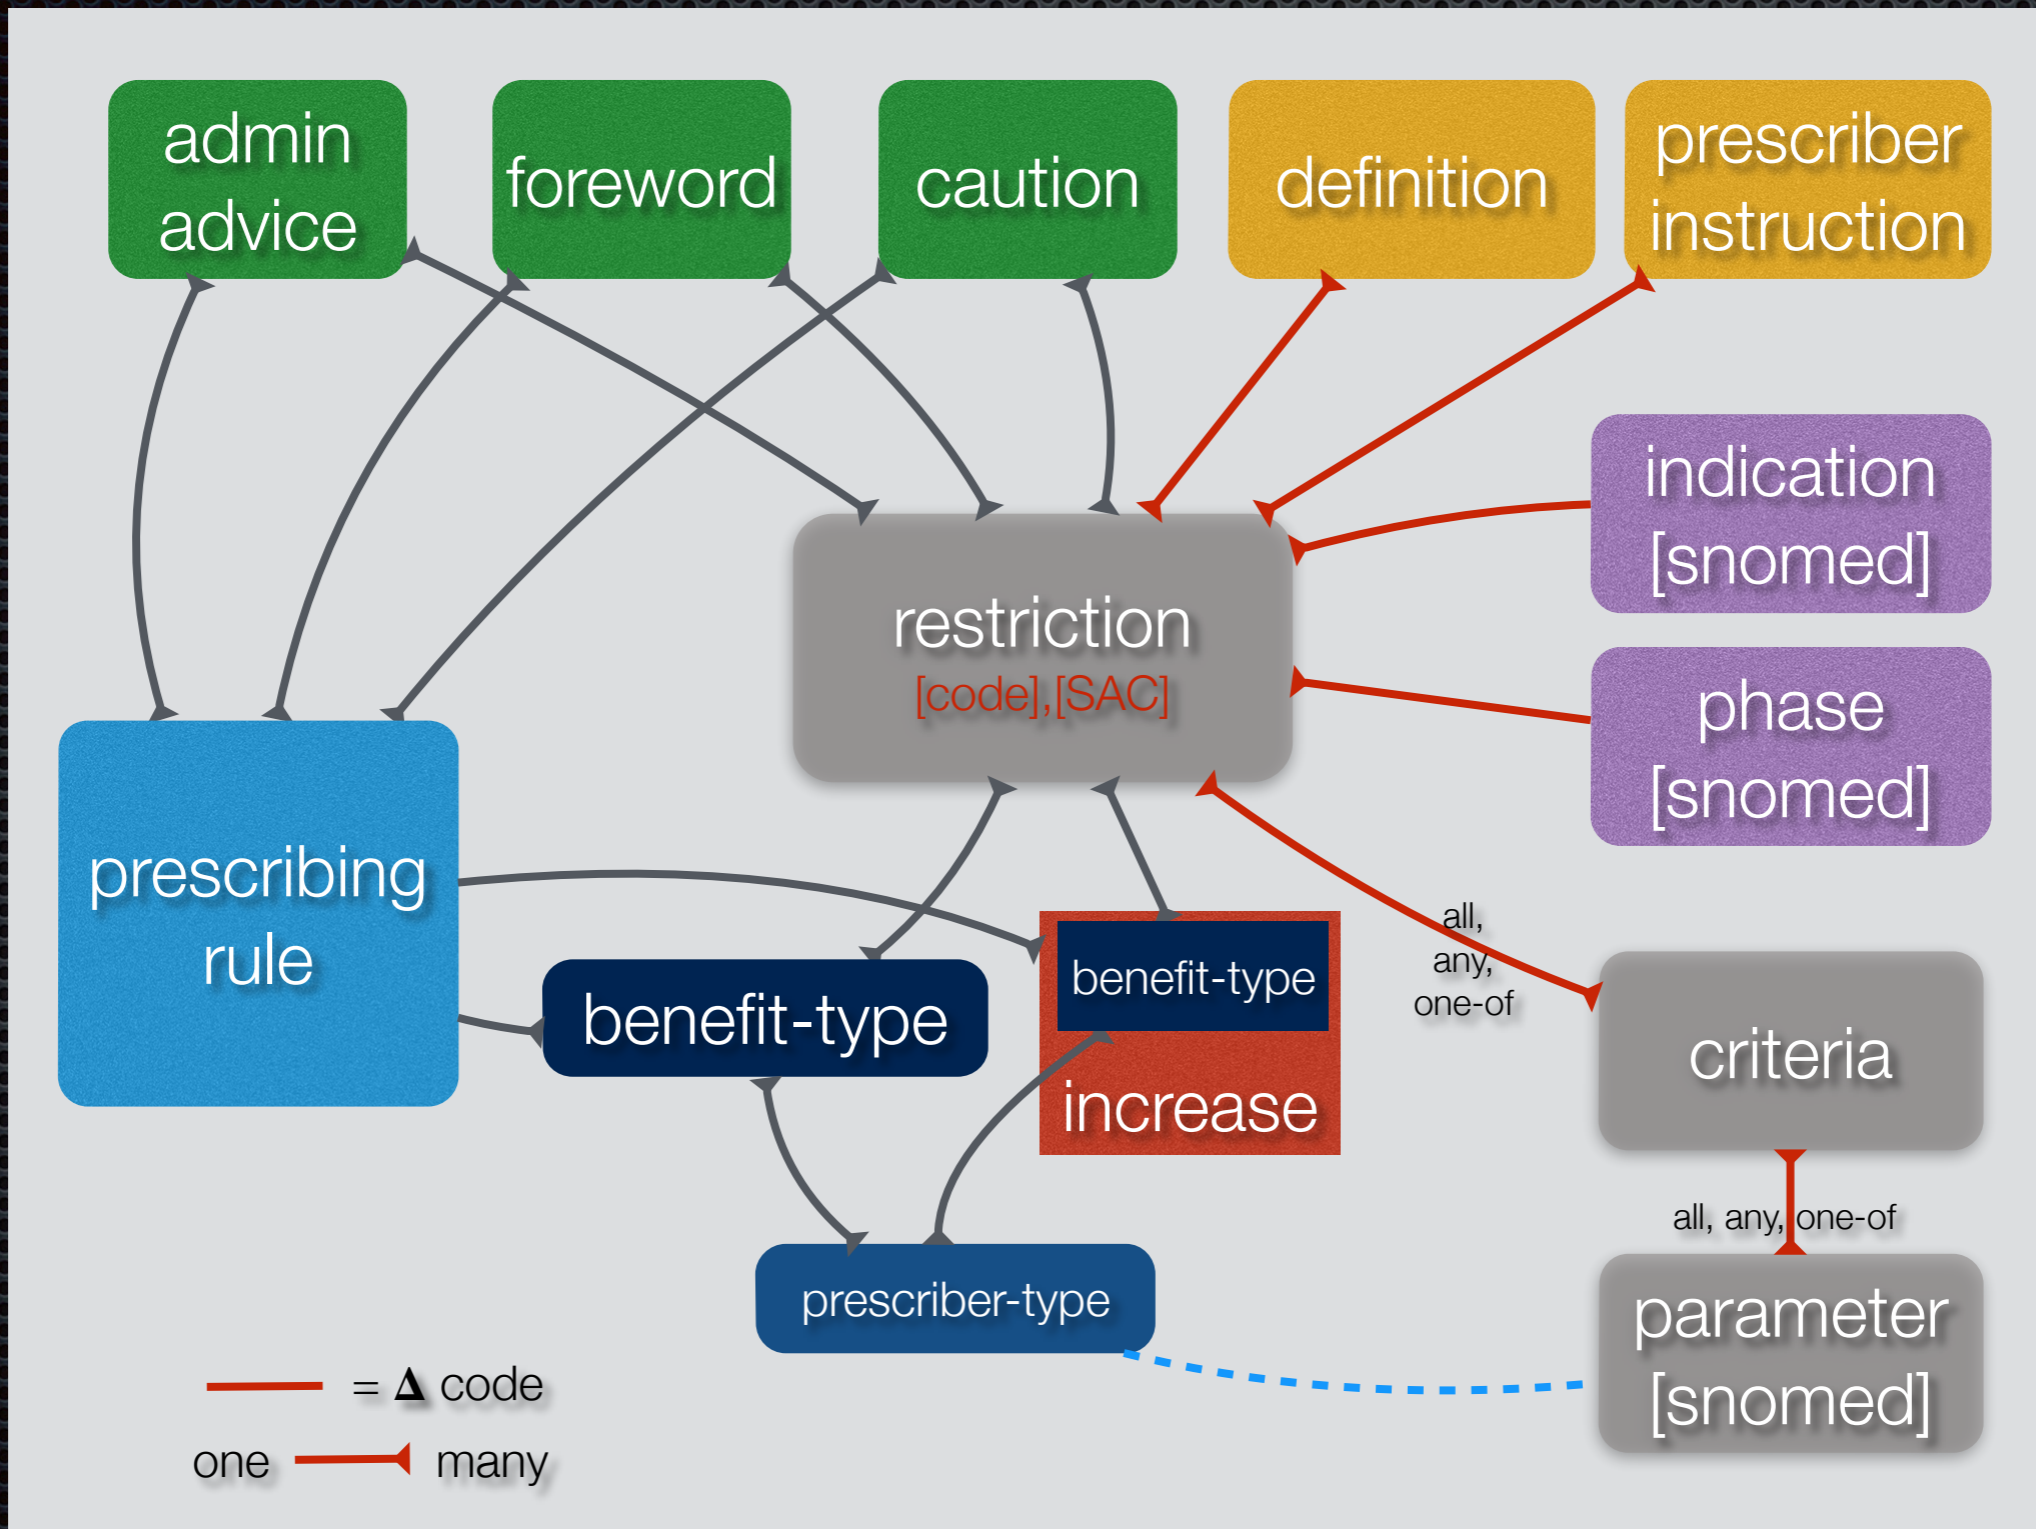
admin advice

foreword

caution

definition

prescriber instruction

indication [snomed]

restriction
[code],[SAC]

phase [snomed]

prescribing rule

benefit-type

benefit-type
increase

all, any, one-of

criteria

all, any, one-of

parameter [snomed]

prescriber-type

= $\Delta$ code

one many